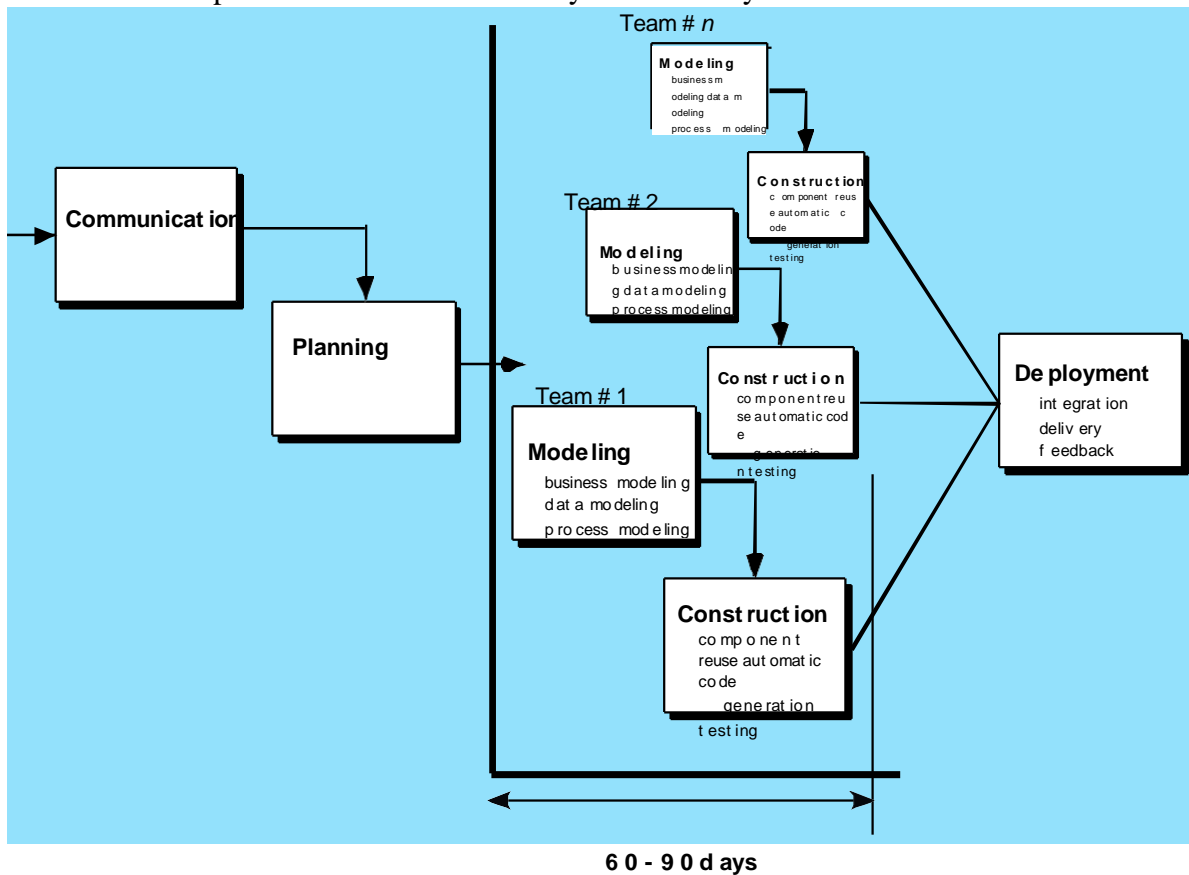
Team # $n$

Modeling
business modeling data modeling process modeling

Construction
component reuse automatic code generation testing

Team # 2

Modeling
business modeling data modeling process modeling

Communication

Planning

Construction
component reuse automatic code generation testing

Team # 1

Modeling
business modeling data modeling process modeling

Deployment
integration delivery feedback

Construction
component reuse automatic code generation testing

60 - 90 days